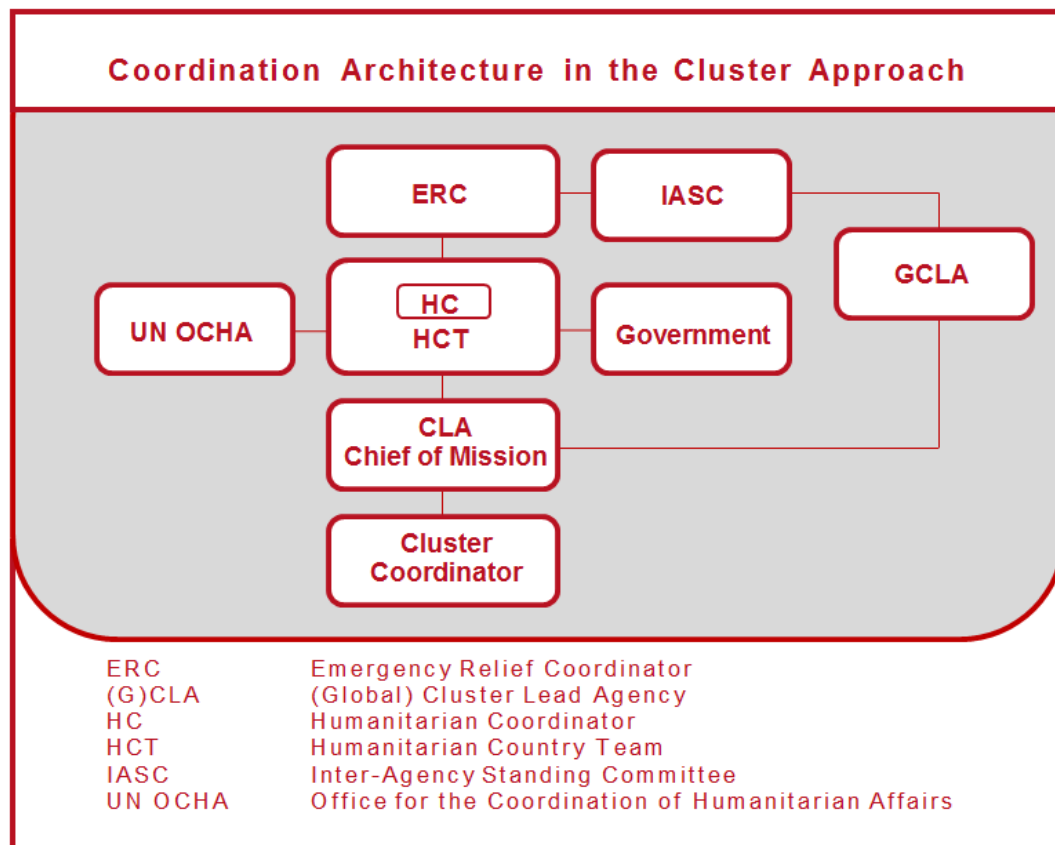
Coordination Architecture in the Cluster Approach

ERC

IASC

GCLA

UN OCHA

HC
HCT

Government

CLA
Chief of Mission

Cluster Coordinator

| | |
|---|---|
| ERC | Emergency Relief Coordinator |
| (G)CLA | (Global) Cluster Lead Agency |
| HC | Humanitarian Coordinator |
| HCT | Humanitarian Country Team |
| IASC | Inter-Agency Standing Committee |
| UN OCHA | Office for the Coordination of Humanitarian Affairs |